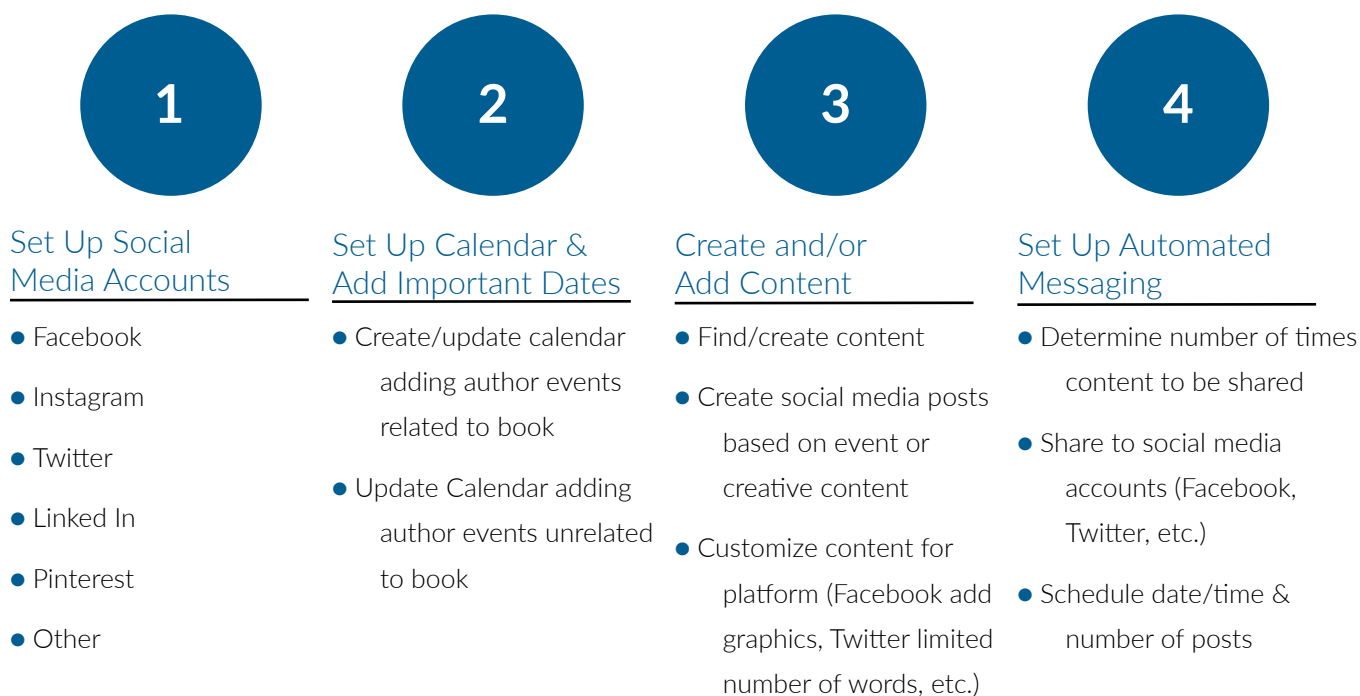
1

Set Up Social Media Accounts

- Facebook
- Instagram
- Twitter
- Linked In
- Pinterest
- Other

2

Set Up Calendar & Add Important Dates

- Create/update calendar adding author events related to book
- Update Calendar adding author events unrelated to book

3

Create and/or Add Content

- Find/create content
- Create social media posts based on event or creative content
- Customize content for platform (Facebook add graphics, Twitter limited number of words, etc.)

4

Set Up Automated Messaging

- Determine number of times content to be shared
- Share to social media accounts (Facebook, Twitter, etc.)
- Schedule date/time & number of posts